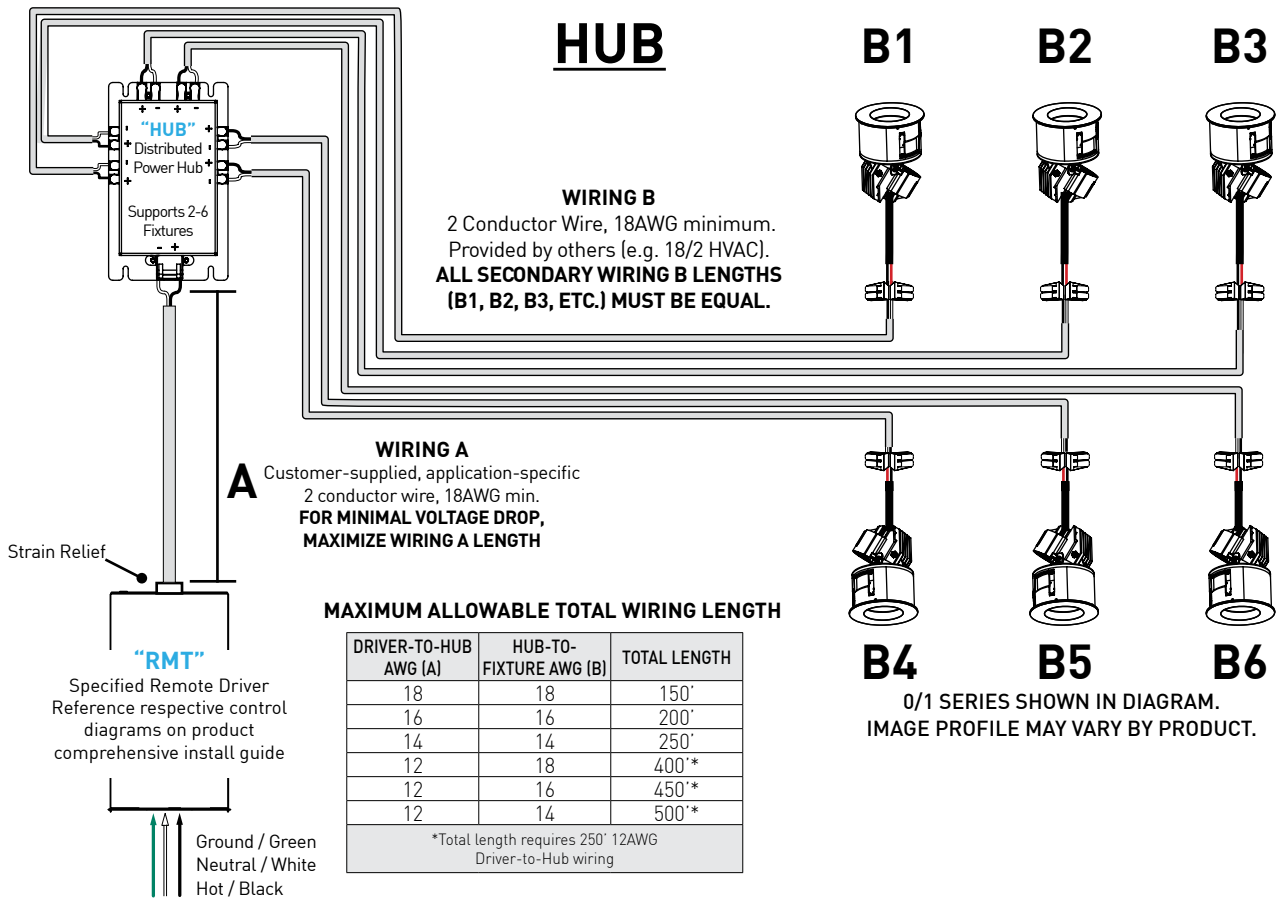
HUB

B1 B2 B3

+ - + -

"HUB" Distributed Power Hub

Supports 2-6 Fixtures

- +

WIRING B
2 Conductor Wire, 18AWG minimum. Provided by others (e.g. 18/2 HVAC).
ALL SECONDARY WIRING B LENGTHS (B1, B2, B3, ETC.) MUST BE EQUAL.

WIRING A
Customer-supplied, application-specific 2 conductor wire, 18AWG min.
FOR MINIMAL VOLTAGE DROP, MAXIMIZE WIRING A LENGTH

A

Strain Relief

"RMT"
Specified Remote Driver
Reference respective control diagrams on product comprehensive install guide

Ground / Green
Neutral / White
Hot / Black

MAXIMUM ALLOWABLE TOTAL WIRING LENGTH

| DRIVER-TO-HUB AWG (A) | HUB-TO-FIXTURE AWG (B) | TOTAL LENGTH |
|---|---|---|
| 18 | 18 | 150' |
| 16 | 16 | 200' |
| 14 | 14 | 250' |
| 12 | 18 | 400'* |
| 12 | 16 | 450'* |
| 12 | 14 | 500'* |
| *Total length requires 250' 12AWG Driver-to-Hub wiring | | |

B4 B5 B6

0/1 SERIES SHOWN IN DIAGRAM.
IMAGE PROFILE MAY VARY BY PRODUCT.